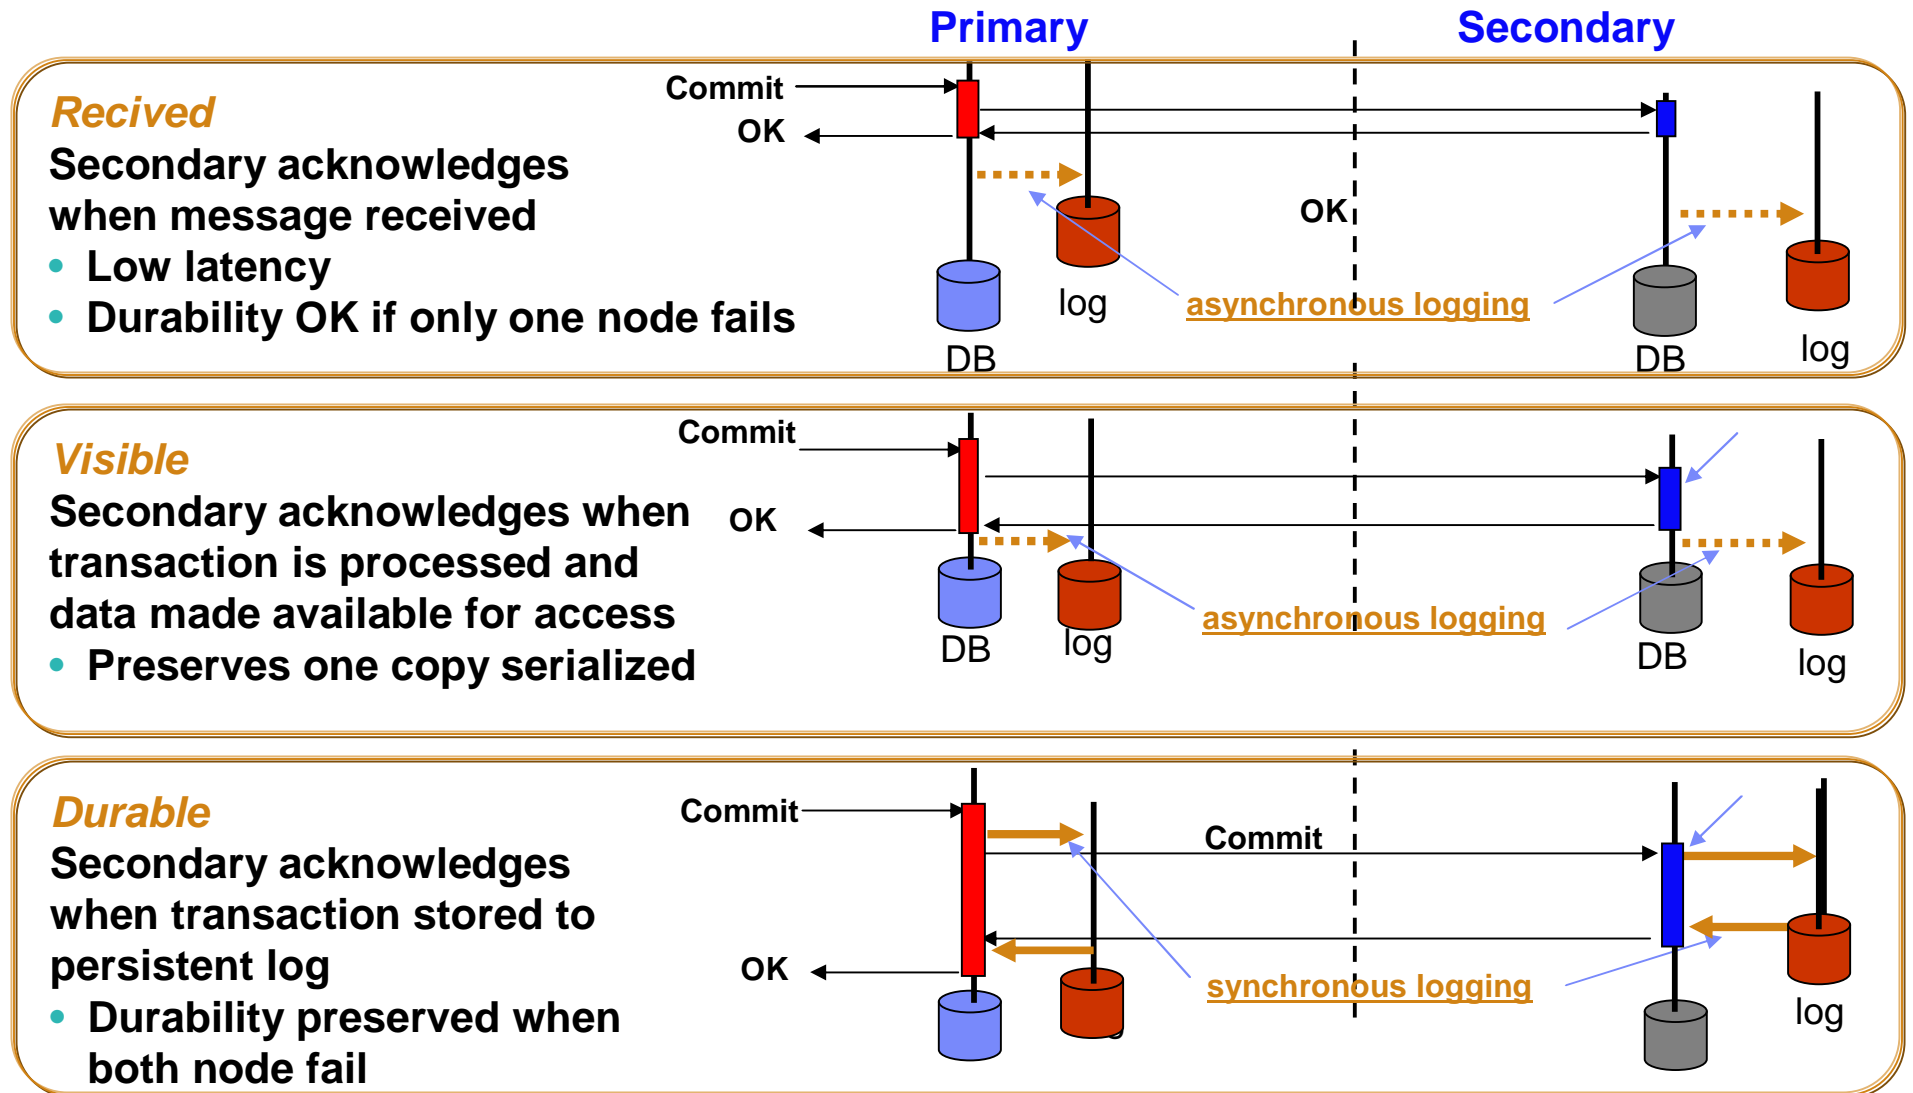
Primary

Secondary

Recived

Secondary acknowledges when message received

- Low latency
- Durability OK if only one node fails

Commit

OK

OK

DB

log

asynchronous logging

DB

log

Visible

Secondary acknowledges when transaction is processed and data made available for access

- Preserves one copy serialized

Commit

OK

DB

log

asynchronous logging

DB

log

Durable

Secondary acknowledges when transaction stored to persistent log

- Durability preserved when both node fail

Commit

Commit

OK

synchronous logging

log